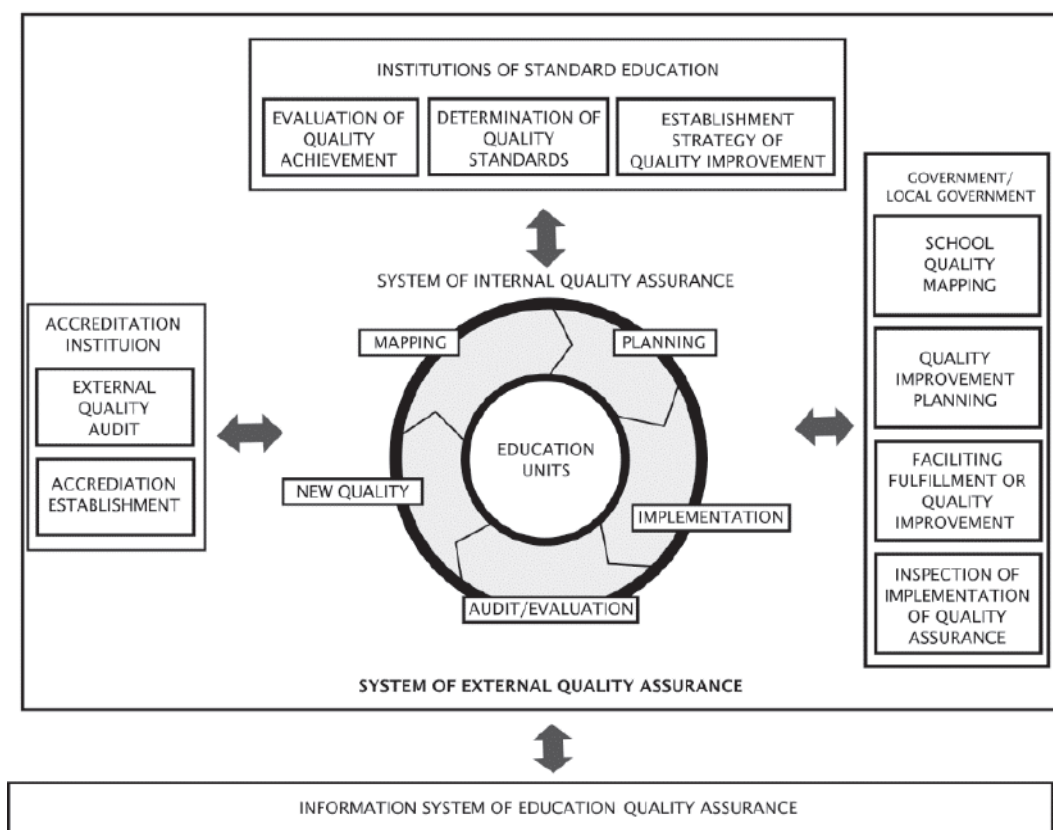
INSTITUTIONS OF STANDARD EDUCATION

EVALUATION OF QUALITY ACHIEVEMENT

DETERMINATION OF QUALITY STANDARDS

ESTABLISHMENT STRATEGY OF QUALITY IMPROVEMENT

GOVERNMENT/ LOCAL GOVERNMENT

SCHOOL QUALITY MAPPING

QUALITY IMPROVEMENT PLANNING

FACILITING FULFILLMENT OR QUALITY IMPROVEMENT

INSPECTION OF IMPLEMENTATION OF QUALITY ASSURANCE

SYSTEM OF INTERNAL QUALITY ASSURANCE

ACCREDITATION INSTITUION

EXTERNAL QUALITY AUDIT

ACCREDIATION ESTABLISHMENT

MAPPING

PLANNING

EDUCATION UNITS

NEW QUALITY

IMPLEMENTATION

AUDIT/EVALUATION

SYSTEM OF EXTERNAL QUALITY ASSURANCE

INFORMATION SYSTEM OF EDUCATION QUALITY ASSURANCE